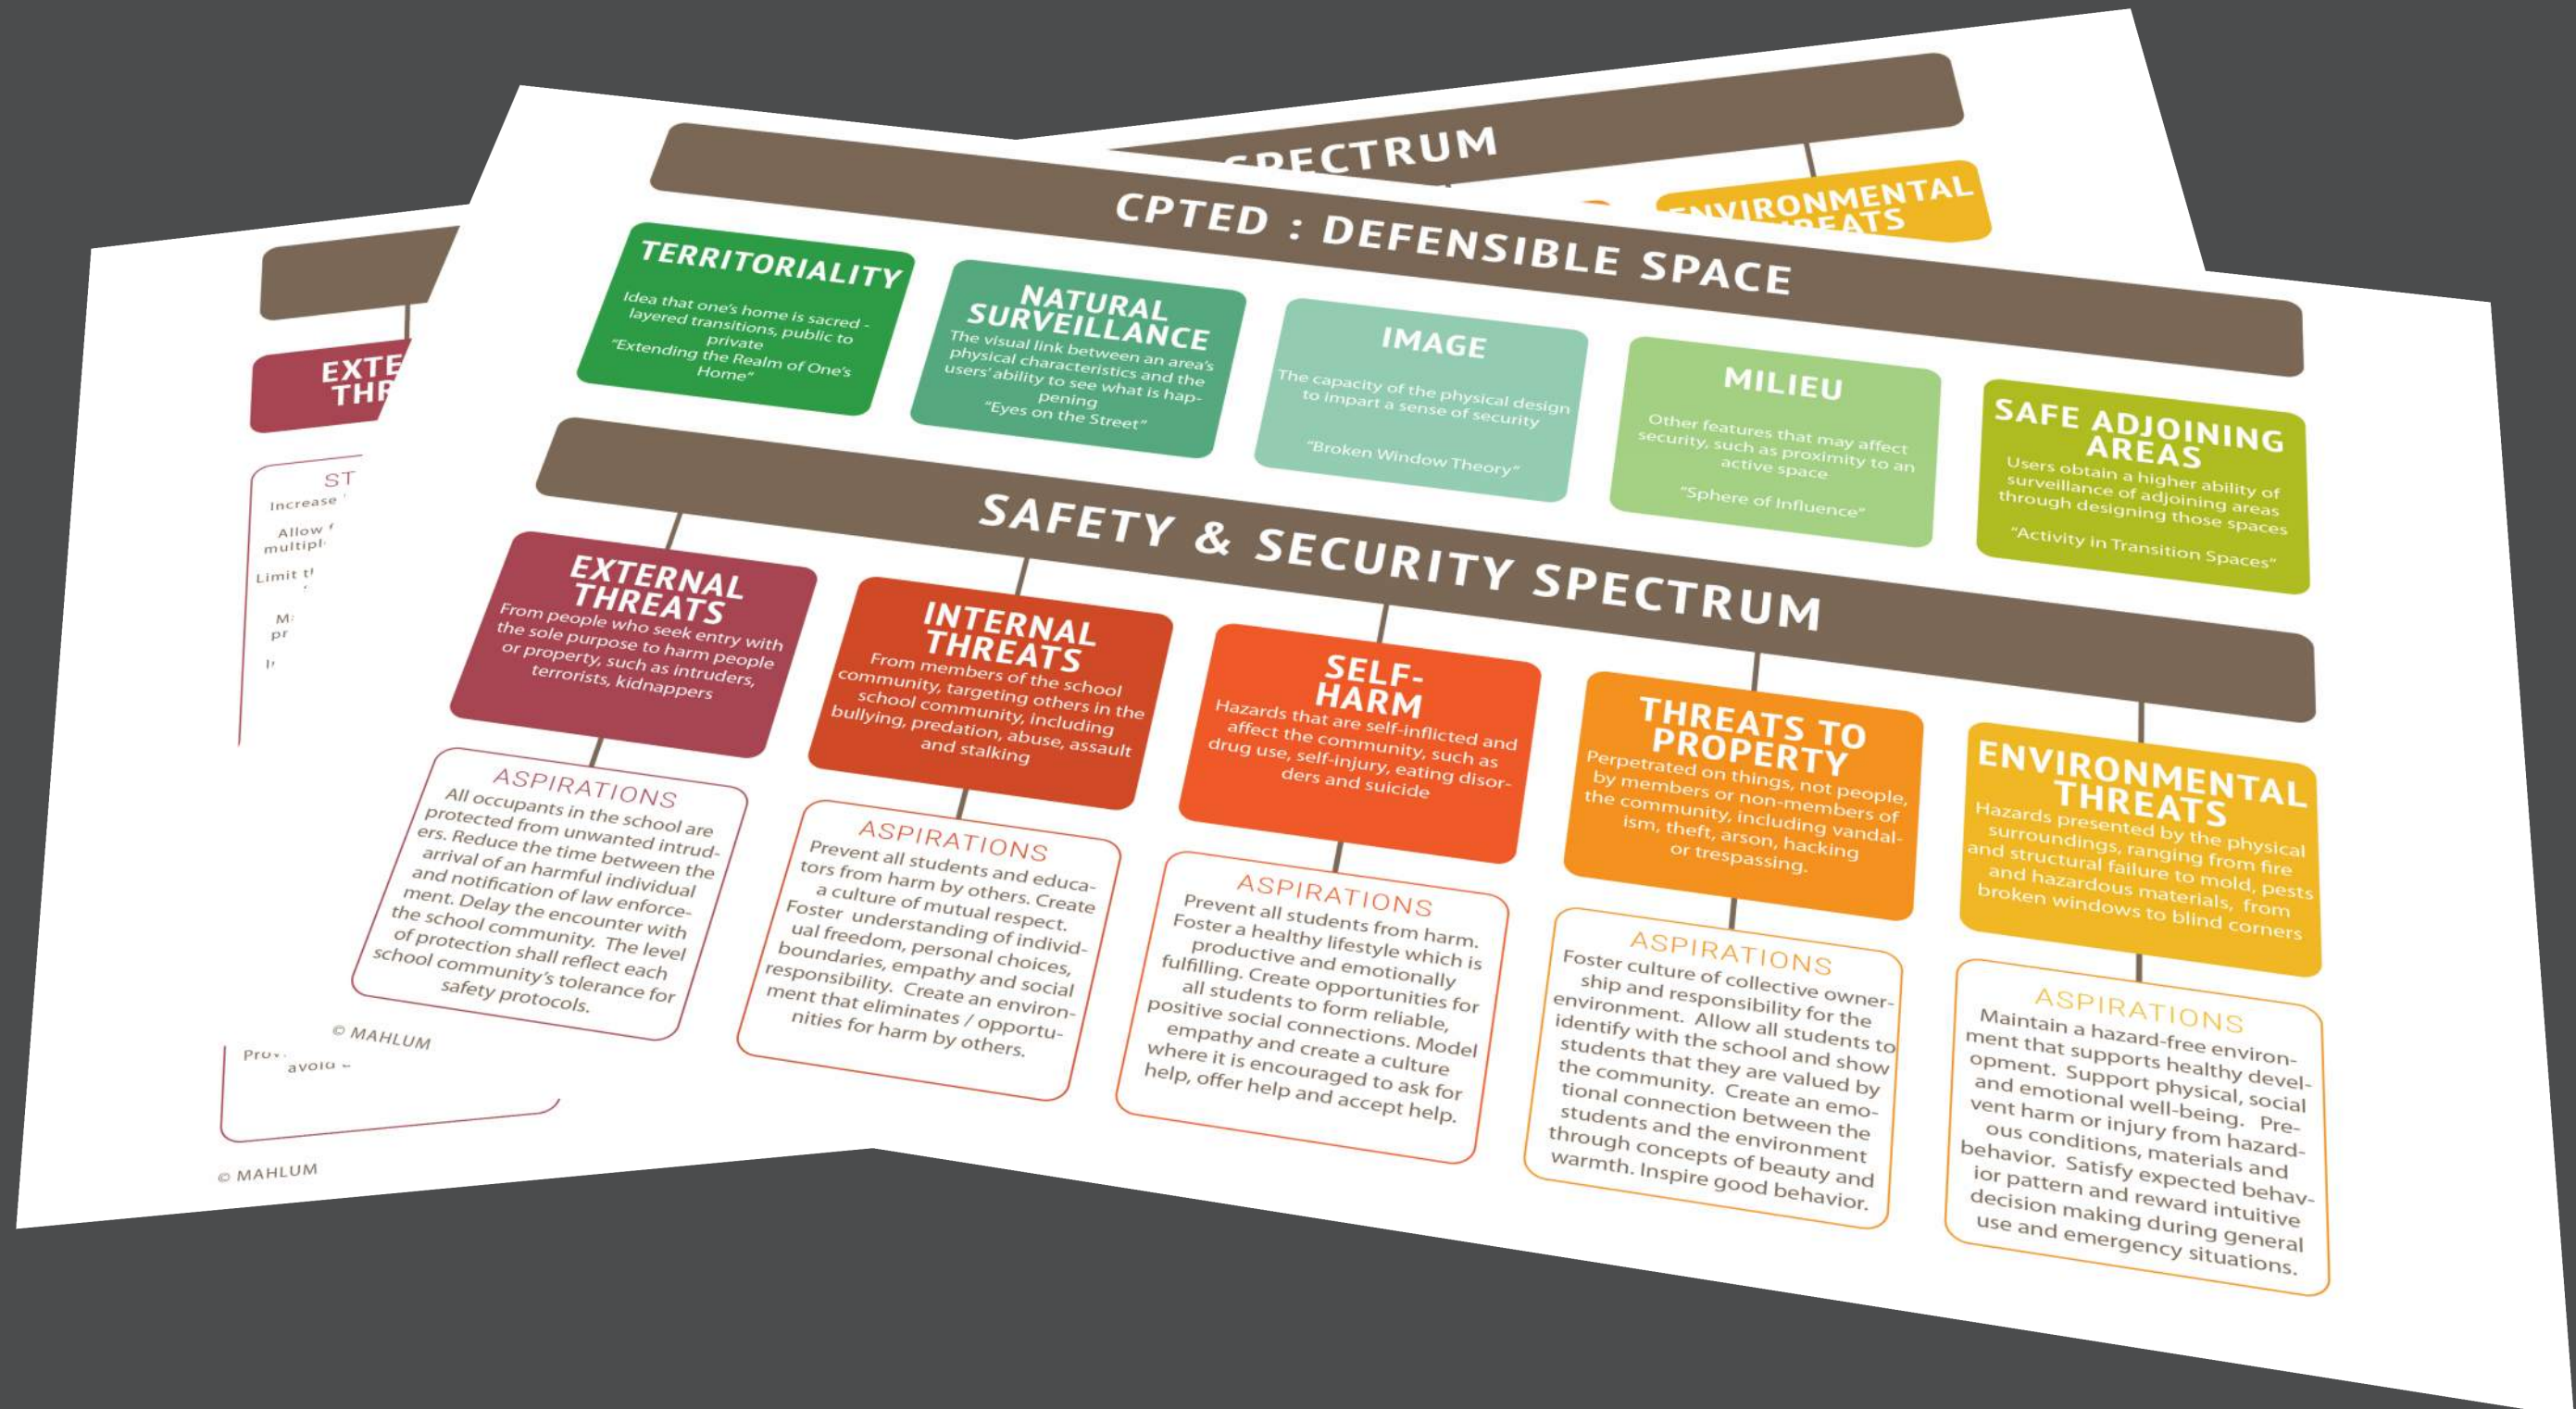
CPTED : DEFENSIBLE SPACE

TERRITORIALITY
Idea that one's home is sacred - layered transitions, public to private
"Extending the Realm of One's Home"

NATURAL SURVEILLANCE
The visual link between an area's physical characteristics and the users' ability to see what is happening
"Eyes on the Street"

IMAGE
The capacity of the physical design to impart a sense of security
"Broken Window Theory"

MILIEU
Other features that may affect security, such as proximity to an active space
"Sphere of Influence"

SAFE ADJOINING AREAS
Users obtain a higher ability of surveillance of adjoining areas through designing those spaces
"Activity in Transition Spaces"

SAFETY & SECURITY SPECTRUM

EXTERNAL THREATS
From people who seek entry with the sole purpose to harm people or property, such as intruders, terrorists, kidnappers

ASPIRATIONS
All occupants in the school are protected from unwanted intruders. Reduce the time between the arrival of an harmful individual and notification of law enforcement. Delay the encounter with the school community. The level of protection shall reflect each school community's tolerance for safety protocols.

INTERNAL THREATS
From members of the school community, targeting others in the school community, including bullying, predation, abuse, assault and stalking

ASPIRATIONS
Prevent all students and educators from harm by others. Create a culture of mutual respect. Foster understanding of individual freedom, personal choices, boundaries, empathy and social responsibility. Create an environment that eliminates / opportunities for harm by others.

SELF-HARM
Hazards that are self-inflicted and affect the community, such as drug use, self-injury, eating disorders and suicide

ASPIRATIONS
Prevent all students from harm. Foster a healthy lifestyle which is productive and emotionally fulfilling. Create opportunities for all students to form reliable, positive social connections. Model empathy and create a culture where it is encouraged to ask for help, offer help and accept help.

THREATS TO PROPERTY
Perpetrated on things, not people, by members or non-members of the community, including vandalism, theft, arson, hacking or trespassing.

ASPIRATIONS
Foster culture of collective ownership and responsibility for the environment. Allow all students to identify with the school and show students that they are valued by the community. Create an emotional connection between the students and the environment through concepts of beauty and warmth. Inspire good behavior.

ENVIRONMENTAL THREATS
Hazards presented by the physical surroundings, ranging from fire and structural failure to mold, pests and hazardous materials, from broken windows to blind corners

ASPIRATIONS
Maintain a hazard-free environment that supports healthy development. Support physical, social and emotional well-being. Prevent harm or injury from hazardous conditions, materials and behavior. Satisfy expected behavior pattern and reward intuitive decision making during general use and emergency situations.

© MAHLUM

SPECTRUM
ENVIRONMENTAL THREATS
EXTE THR
ST
Increase
Allow multipl
Limit t
M pr
Prov avoid
© MAHLUM